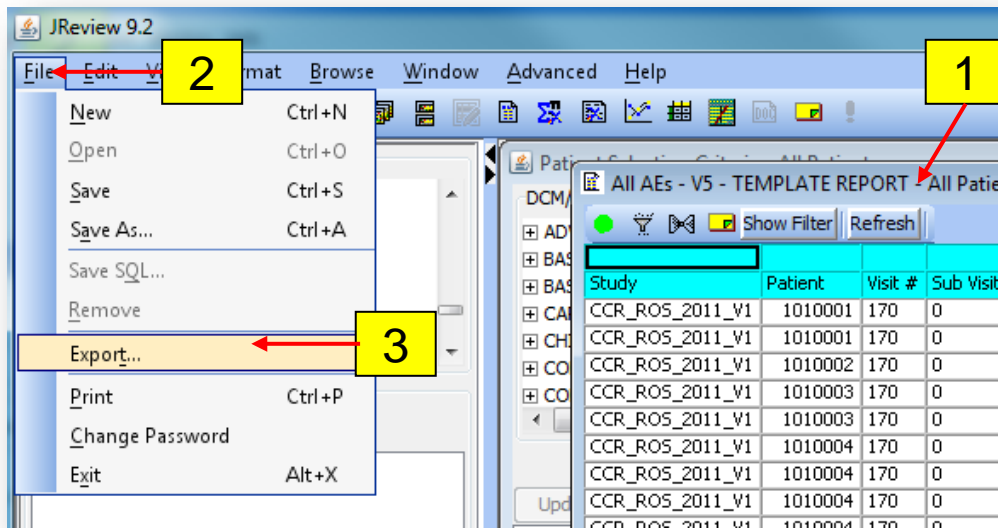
JReview 9.2

File Edit V 2 rmat Browse Window Advanced Help

1

New Ctrl+N
Open Ctrl+O
Save Ctrl+S
Save As... Ctrl+A
Save SQL...
Remove
Export...
Print Ctrl+P
Change Password
Exit Alt+X

3

Patient Selection Criteria - All Patients
DCM/
ADV
BAS
BAS
CAI
CHI
CO
CO

Upd

All AEs - V5 - TEMPLATE REPORT - All Patie

Show Filter Refresh

| Study | Patient | Visit # | Sub Visit |
|---|---|---|---|
| CCR_ROS_2011_V1 | 1010001 | 170 | 0 |
| CCR_ROS_2011_V1 | 1010001 | 170 | 0 |
| CCR_ROS_2011_V1 | 1010002 | 170 | 0 |
| CCR_ROS_2011_V1 | 1010003 | 170 | 0 |
| CCR_ROS_2011_V1 | 1010003 | 170 | 0 |
| CCR_ROS_2011_V1 | 1010004 | 170 | 0 |
| CCR_ROS_2011_V1 | 1010004 | 170 | 0 |
| CCR_ROS_2011_V1 | 1010004 | 170 | 0 |
| CCR_ROS_2011_V1 | 1010004 | 170 | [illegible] |